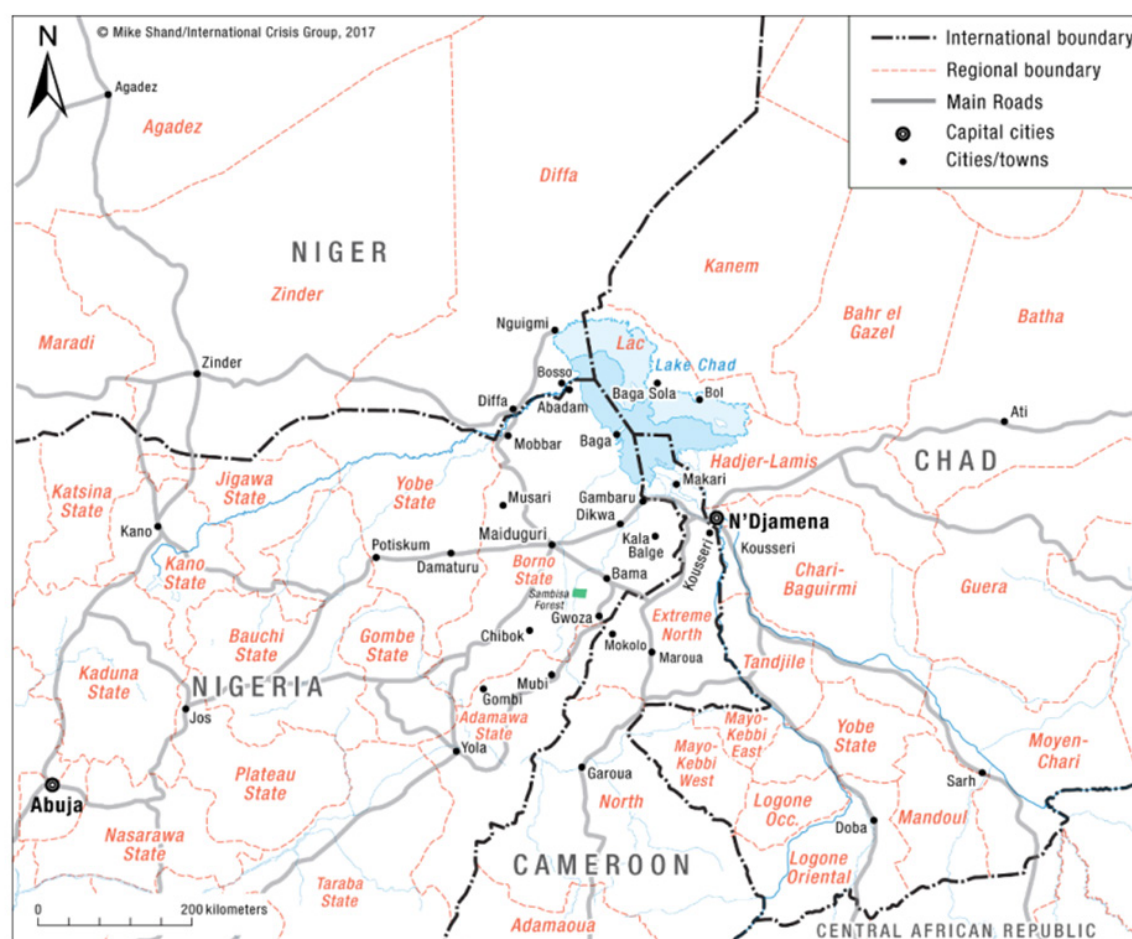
N

© Mike Shand/International Crisis Group, 2017

International boundary
Regional boundary
Main Roads
Capital cities
Cities/towns

Agadez
Agadez
Diffa
NIGER
Zinder
Maradi
Zinder
Kanem
Bahr el Gazel
Batha
Nguigmi
Lac
Lake Chad
Bosso
Baga Sola
Bol
Diffa
Abadam
Mobbar
Baga
Ati
Hadjer-Lamis
CHAD
Makari
Katsina State
Jigawa State
Yobe State
Musari
Gambaru
Dikwa
N'Djamena
Kano
Kano State
Potiskum
Damaturu
Maiduguri
Kala Balge
Kousseri
Kousseri
Borno State
Bama
Chari-Baguirmi
Guera
Sambisa Forest
Gwoza
Extreme North
Kaduna State
Bauchi State
Gombe State
Chibok
Mokolo
Maroua
Tandjile
NIGERIA
Gombi
Mubi
Jos
Adamawa State
Yola
Mayo-Kebbi East
Yobe State
Moyen-Chari
Mayo-Kebbi West
Plateau State
Garoua
Sarh
Abuja
Logone Occ.
North
Doba
Mandoul
Nasarawa State
Logone Oriental
CAMEROON
Taraba State
0
200 kilometers
Adamaoua
CENTRAL AFRICAN REPUBLIC